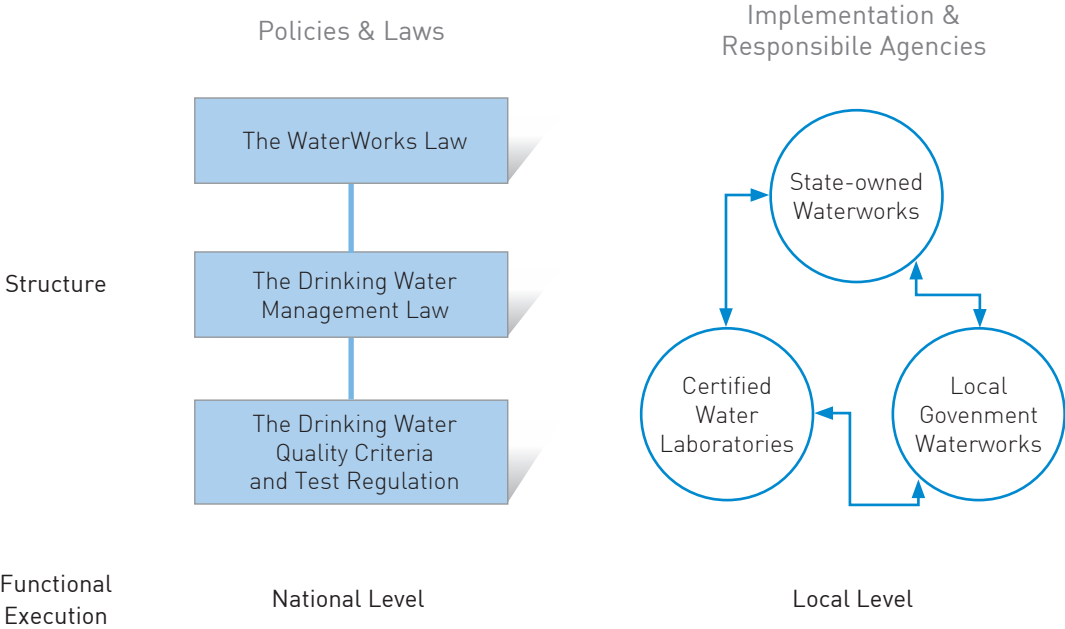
Policies & Laws

Implementation & Responsibile Agencies

The WaterWorks Law

The Drinking Water Management Law

The Drinking Water Quality Criteria and Test Regulation

Structure

State-owned Waterworks

Certified Water Laboratories

Local Govenment Waterworks

Functional Execution

National Level

Local Level